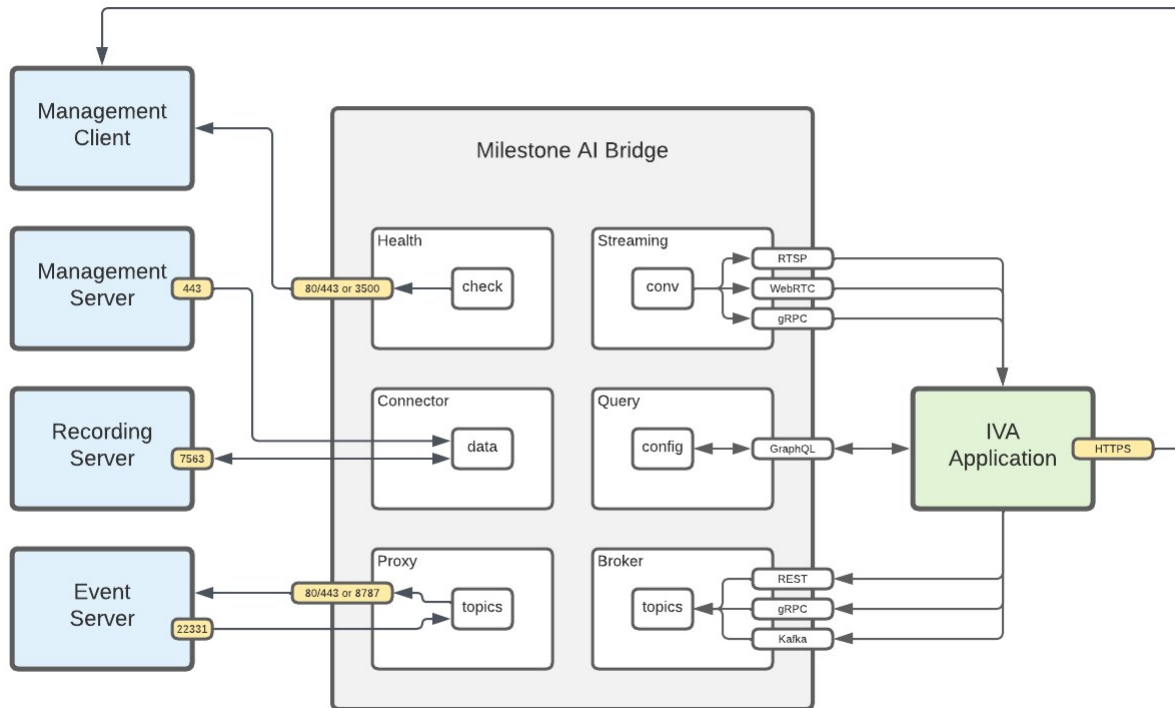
Management Client

Management Server
443

Recording Server
7563

Event Server
22331

Milestone AI Bridge

Health
check
80/443 or 3500

Streaming
conv
RTSP
WebRTC
gRPC

Connector
data

Query
config
GraphQL

Proxy
topics
80/443 or 8787

Broker
topics
REST
gRPC
Kafka

IVA Application
HTTPS